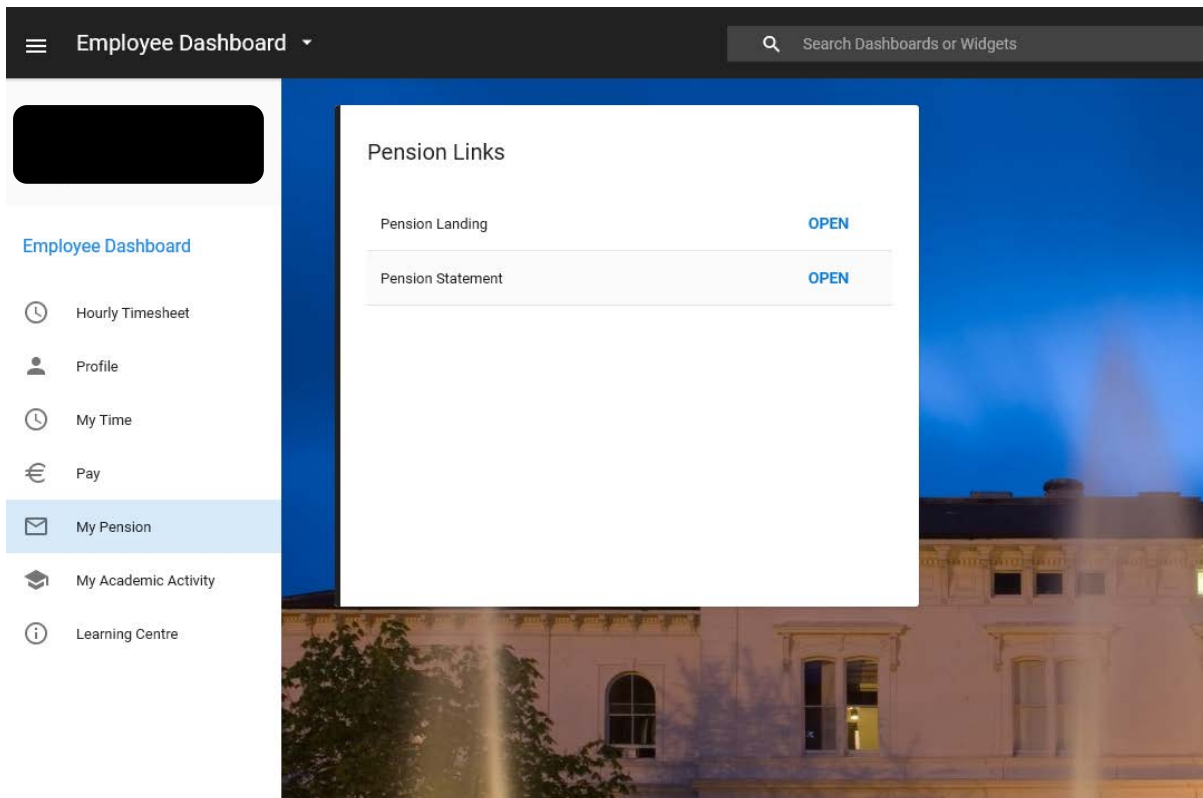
Employee Dashboard

Search Dashboards or Widgets

Employee Dashboard

Hourly Timesheet

Profile

My Time

Pay

My Pension

My Academic Activity

Learning Centre

Pension Links

Pension Landing OPEN

Pension Statement OPEN